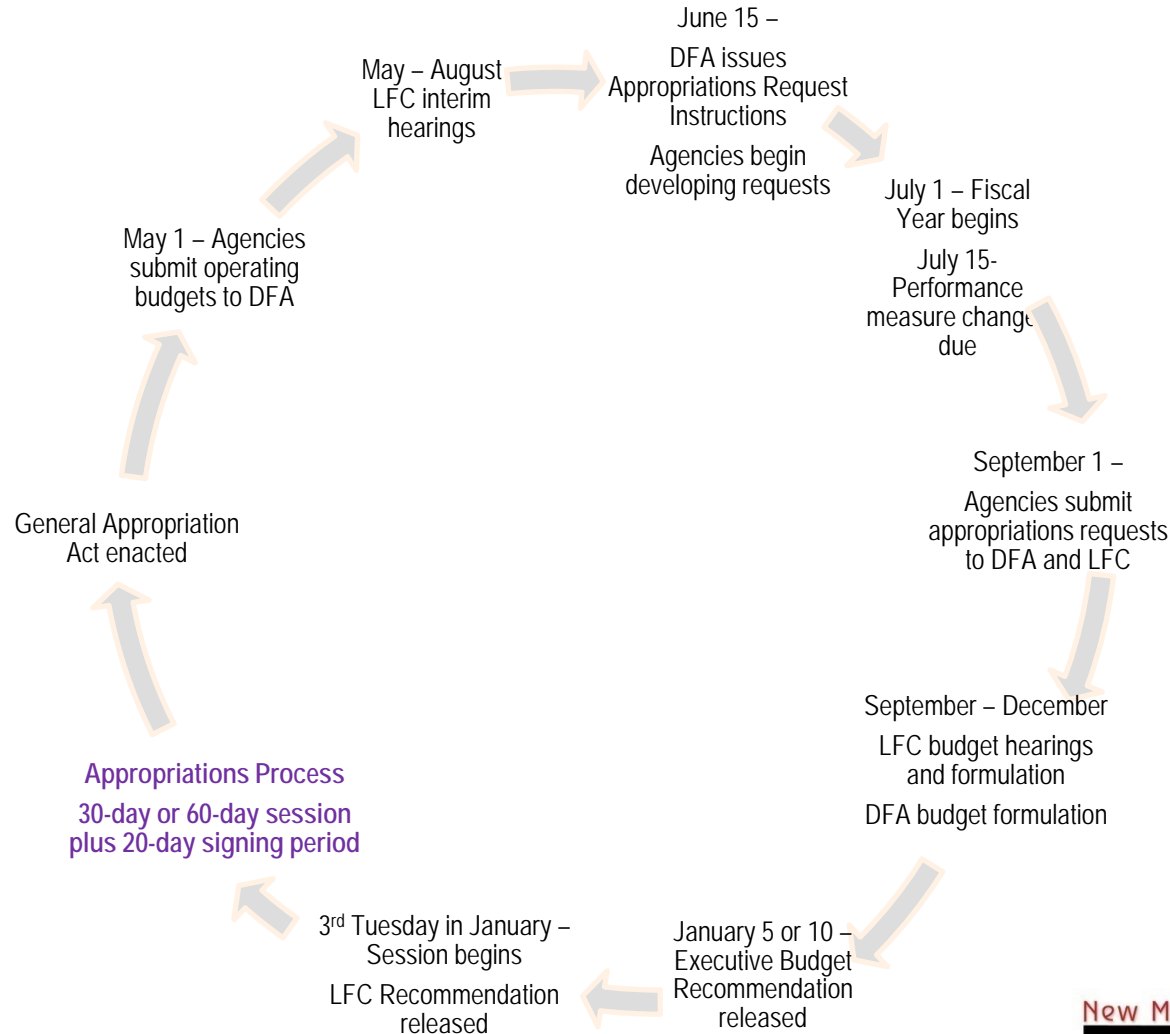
June 15 –

DFA issues Appropriations Request Instructions

Agencies begin developing requests

July 1 – Fiscal Year begins

July 15- Performance measure change due

September 1 –

Agencies submit appropriations requests to DFA and LFC

September – December

LFC budget hearings and formulation

DFA budget formulation

January 5 or 10 – Executive Budget Recommendation released

3rd Tuesday in January – Session begins

LFC Recommendation released

Appropriations Process

30-day or 60-day session plus 20-day signing period

General Appropriation Act enacted

May 1 – Agencies submit operating budgets to DFA

May – August LFC interim hearings

New M